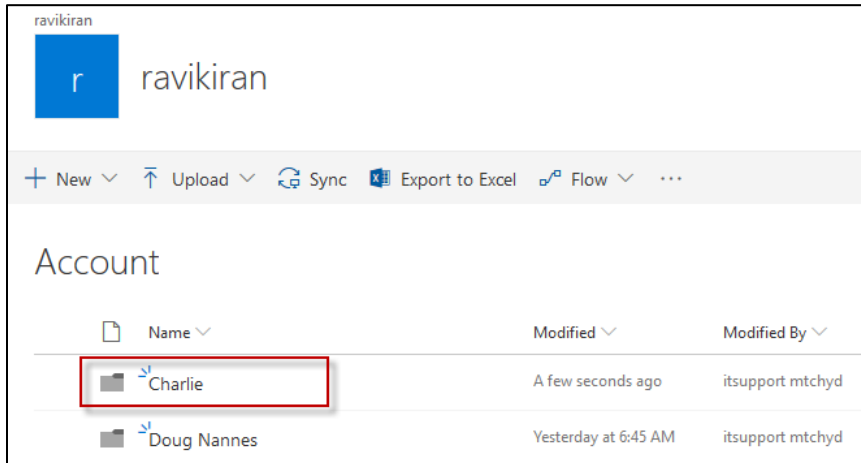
ravikiran

r ravikiran

+ New Upload Sync Export to Excel Flow ···

Account

| Name | Modified | Modified By |
|---|---|---|
| Charlie | A few seconds ago | itsupport mtchyd |
| Doug Nannes | Yesterday at 6:45 AM | itsupport mtchyd |